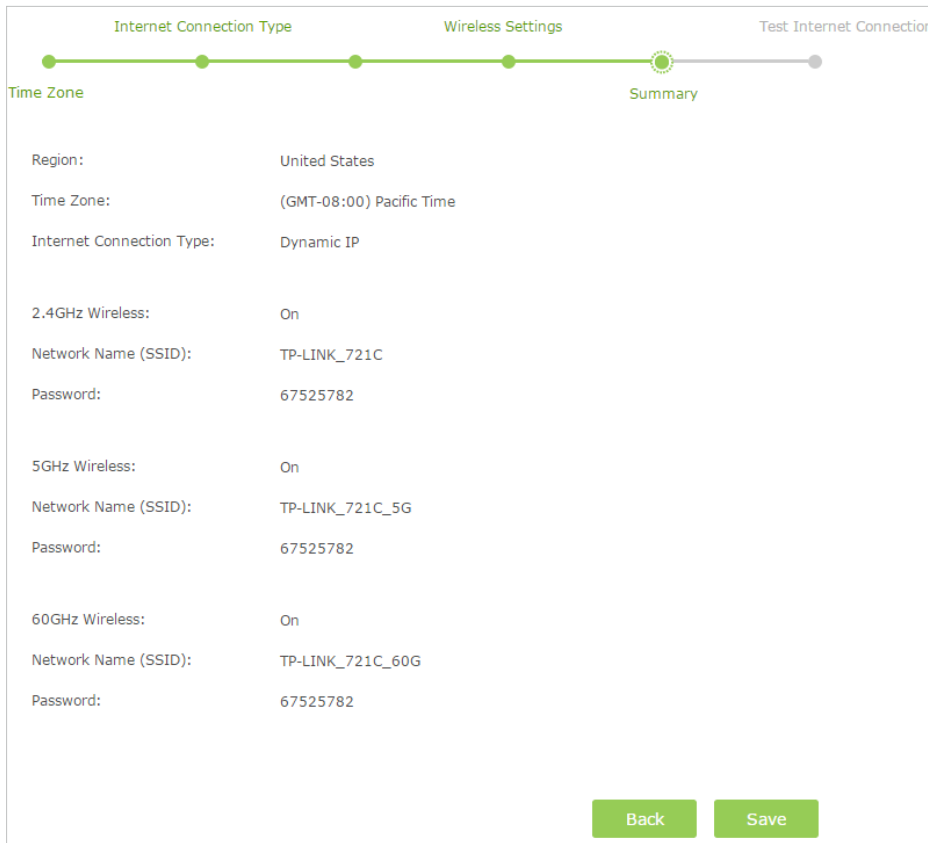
Internet Connection Type

Wireless Settings

Test Internet Connectio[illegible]

Time Zone

Summary

Region: United States

Time Zone: (GMT-08:00) Pacific Time

Internet Connection Type: Dynamic IP

2.4GHz Wireless: On

Network Name (SSID): TP-LINK_721C

Password: 67525782

5GHz Wireless: On

Network Name (SSID): TP-LINK_721C_5G

Password: 67525782

60GHz Wireless: On

Network Name (SSID): TP-LINK_721C_60G

Password: 67525782

Back

Save